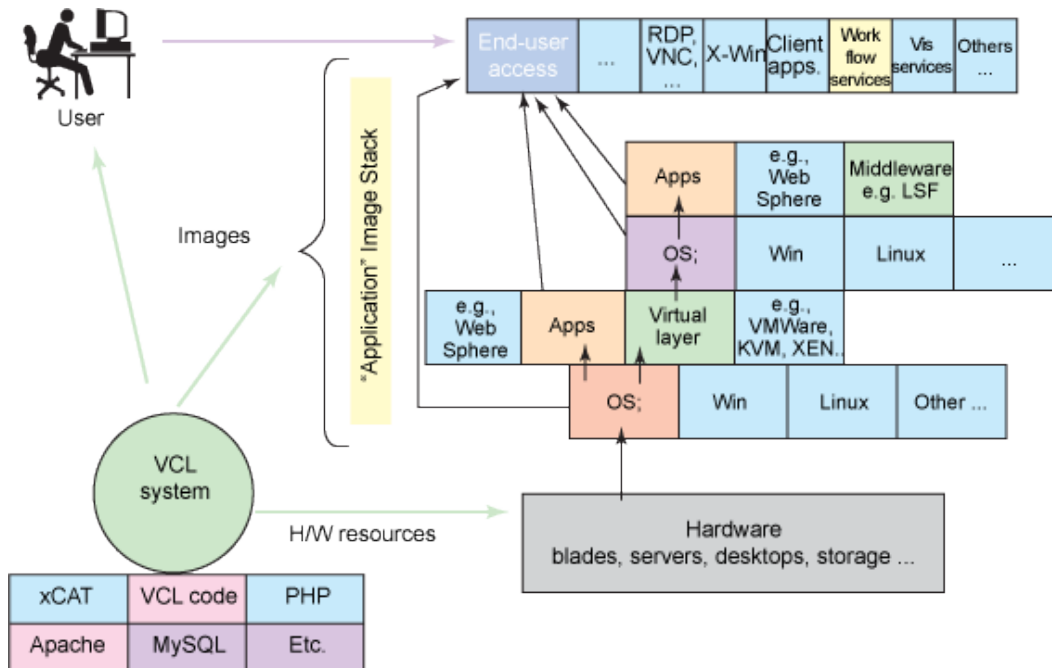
User

End-user access | ... | RDP, VNC, ... | X-Win | Client apps. | Work flow services | Vis services | Others ...

"Application" Image Stack

Images

Apps | e.g., Web Sphere | Middleware e.g. LSF

OS; | Win | Linux | ...

e.g., Web Sphere | Apps | Virtual layer | e.g., VMWare, KVM, XEN..

OS; | Win | Linux | Other ...

VCL system

H/W resources

Hardware
blades, servers, desktops, storage ...

| xCAT | VCL code | PHP |
|---|---|---|
| Apache | MySQL | Etc. |